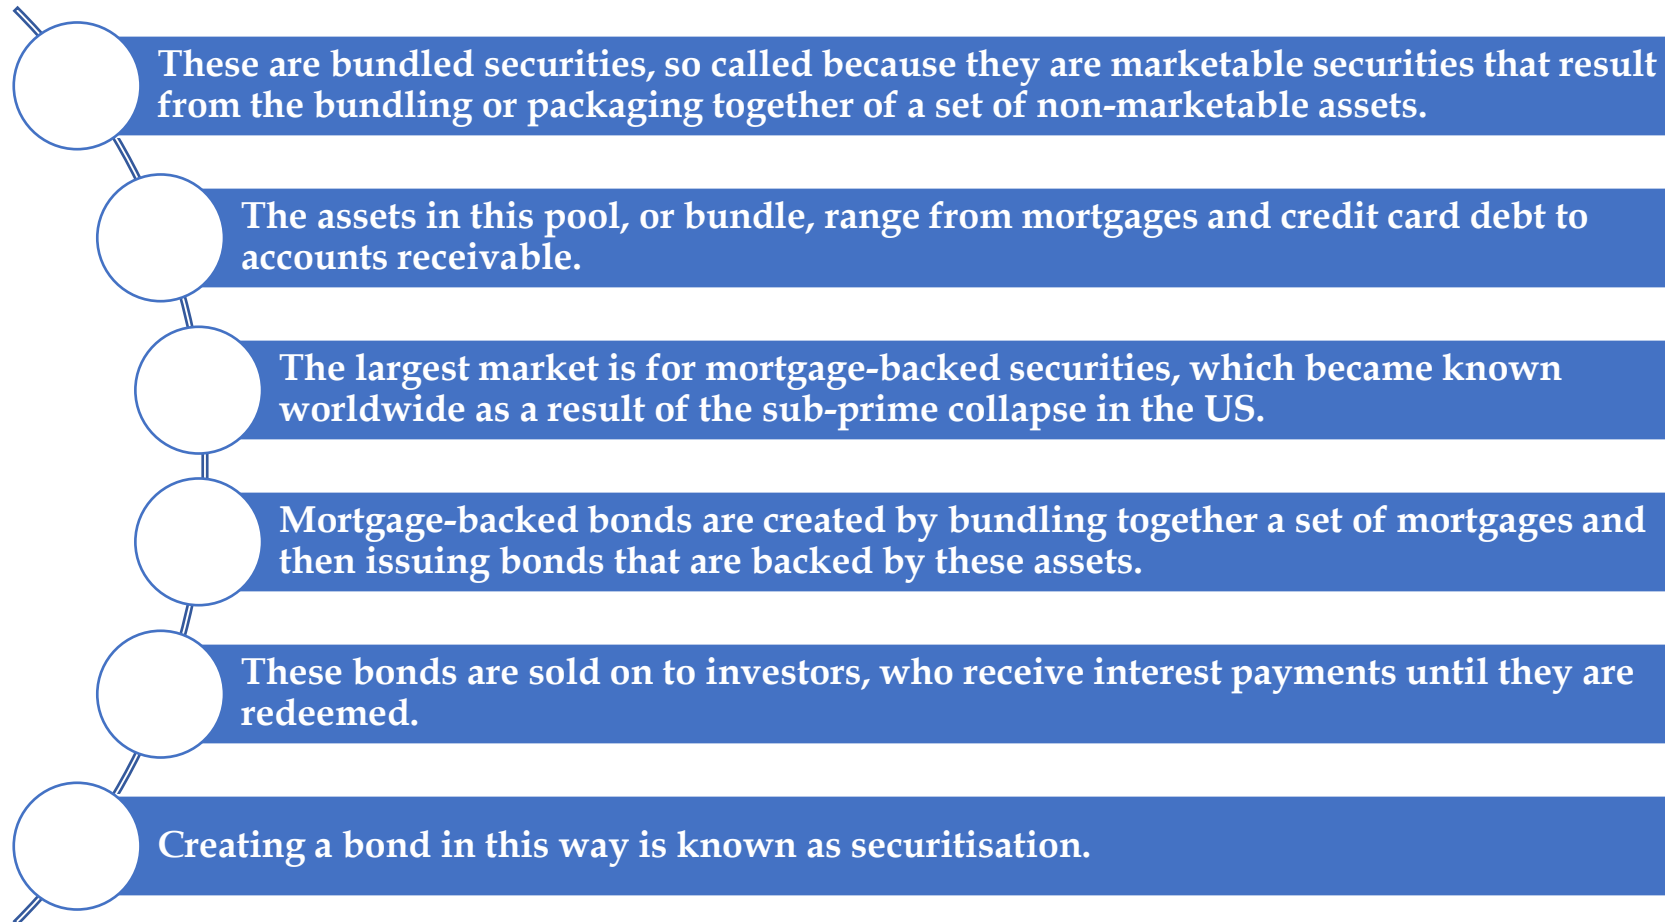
These are bundled securities, so called because they are marketable securities that result from the bundling or packaging together of a set of non-marketable assets.

The assets in this pool, or bundle, range from mortgages and credit card debt to accounts receivable.

The largest market is for mortgage-backed securities, which became known worldwide as a result of the sub-prime collapse in the US.

Mortgage-backed bonds are created by bundling together a set of mortgages and then issuing bonds that are backed by these assets.

These bonds are sold on to investors, who receive interest payments until they are redeemed.

Creating a bond in this way is known as securitisation.